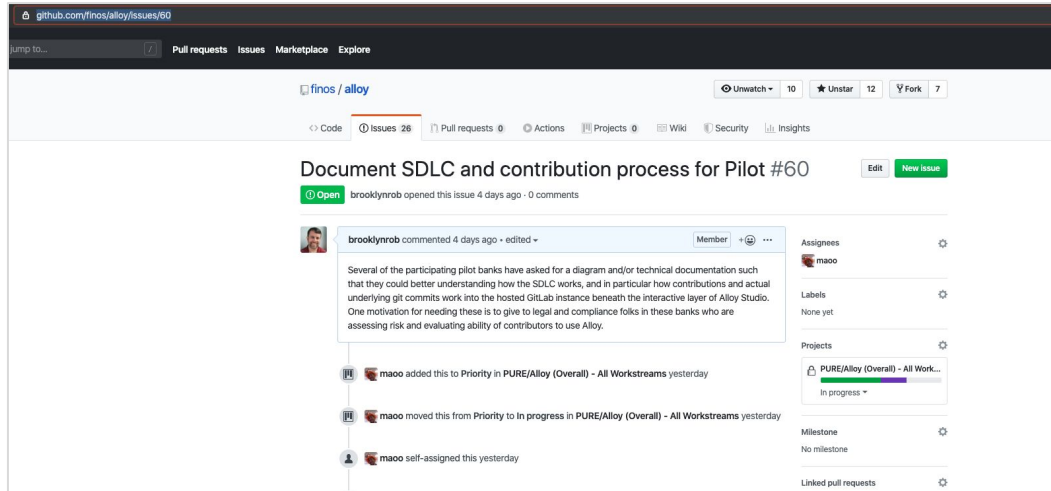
github.com/finos/alloy/issues/60

Jump to... /
Pull requests Issues Marketplace Explore

finos / alloy

Unwatch ▾ 10 Unstar 12 Fork 7

<> Code Issues 26 Pull requests 0 Actions Projects 0 Wiki Security Insights

Document SDLC and contribution process for Pilot #60

Edit New issue

Open brooklynrob opened this issue 4 days ago · 0 comments

brooklynrob commented 4 days ago • edited ▾ Member ···

Several of the participating pilot banks have asked for a diagram and/or technical documentation such that they could better understanding how the SDLC works, and in particular how contributions and actual underlying git commits work into the hosted GitLab instance beneath the interactive layer of Alloy Studio. One motivation for needing these is to give to legal and compliance folks in these banks who are assessing risk and evaluating ability of contributors to use Alloy.

maoo added this to Priority in PURE/Alloy (Overall) - All Workstreams yesterday

maoo moved this from Priority to In progress in PURE/Alloy (Overall) - All Workstreams yesterday

maoo self-assigned this yesterday

Assignees
maoo

Labels
None yet

Projects
PURE/Alloy (Overall) - All Work...
In progress ▾

Milestone
No milestone

Linked pull requests